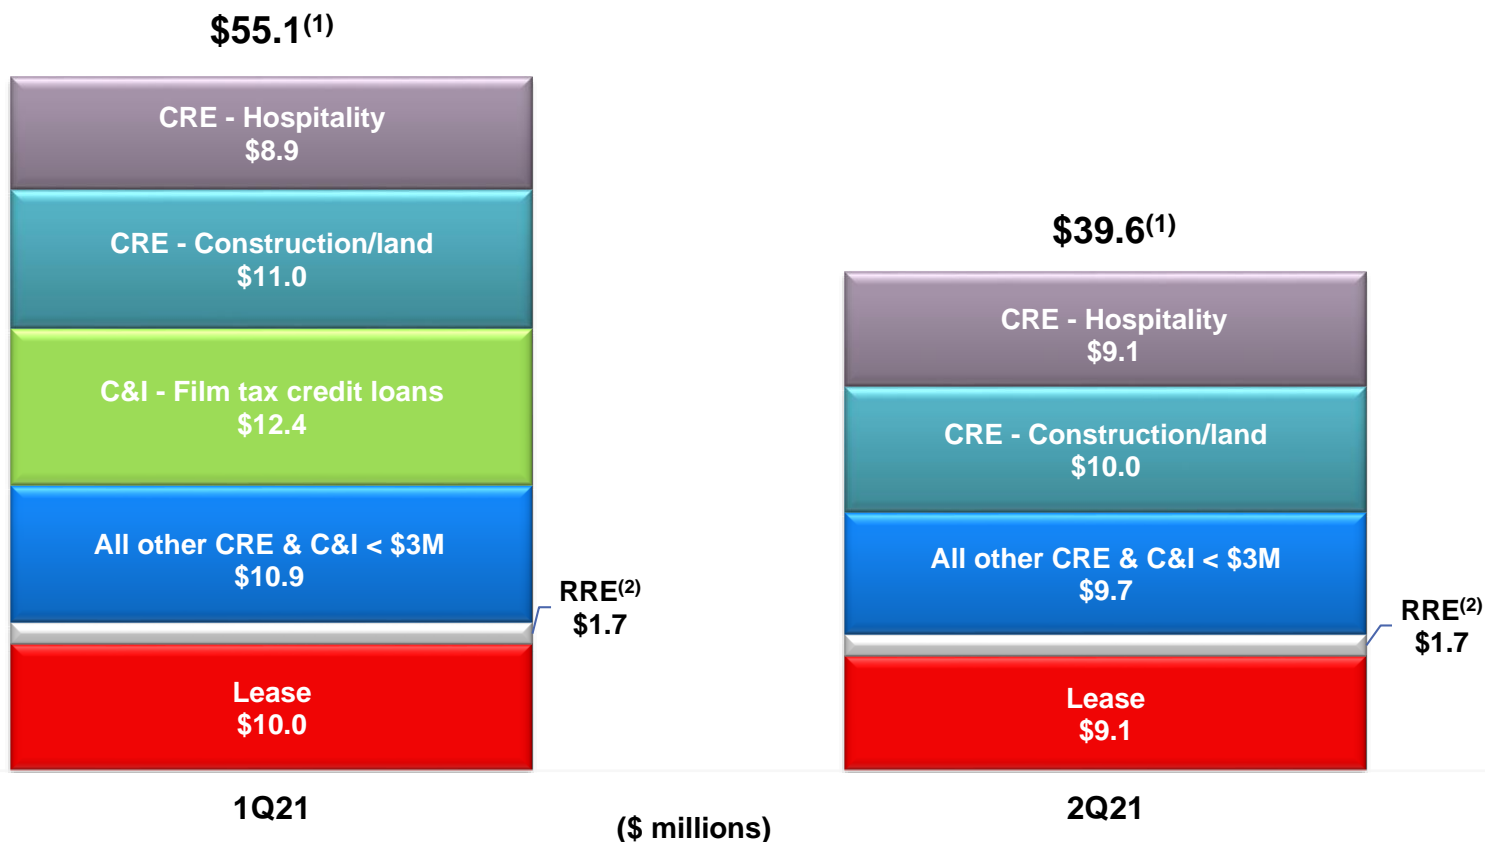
$55.1^{(1)}$

CRE - Hospitality
$8.9

CRE - Construction/land
$11.0

C&I - Film tax credit loans
$12.4

All other CRE & C&I < $3M
$10.9

RRE$^{(2)}$
$1.7

Lease
$10.0

$39.6^{(1)}$

CRE - Hospitality
$9.1

CRE - Construction/land
$10.0

All other CRE & C&I < $3M
$9.7

RRE$^{(2)}$
$1.7

Lease
$9.1

1Q21

($ millions)

2Q21